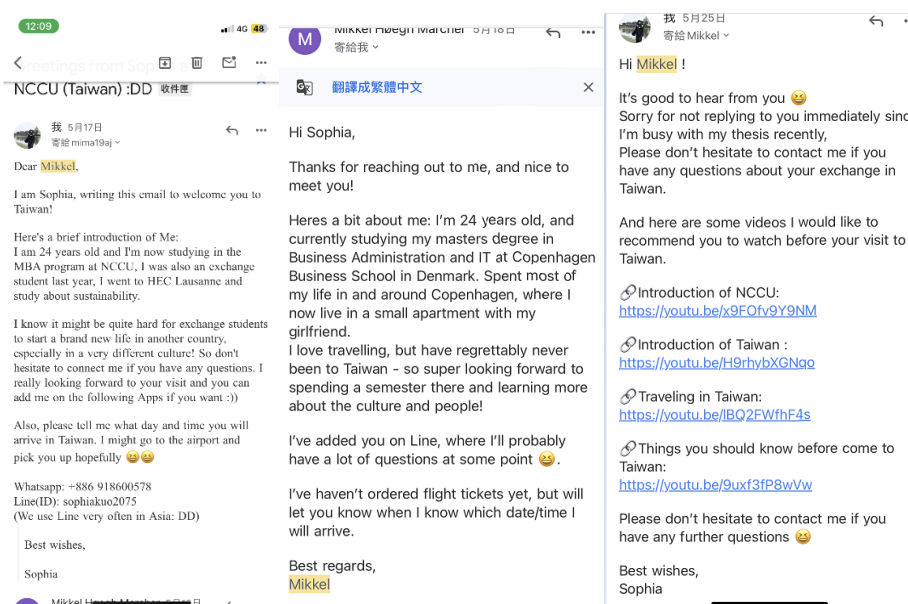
12:09
4G 48
Greetings from Sophia
NCCU (Taiwan) :DD 收件匣

我 5月17日
寄給 mima19aj

Dear Mikkel,

I am Sophia, writing this email to welcome you to Taiwan!

Here's a brief introduction of Me:
I am 24 years old and I'm now studying in the MBA program at NCCU, I was also an exchange student last year, I went to HEC Lausanne and study about sustainability.

I know it might be quite hard for exchange students to start a brand new life in another country, especially in a very different culture! So don't hesitate to contact me if you have any questions. I really looking forward to your visit and you can add me on the following Apps if you want :))

Also, please tell me what date and time you will arrive in Taiwan. I might go to the airport and pick you up hopefully 😆😆

Whatsapp: +886 918600578
Line(ID): sophiakuo2075
(We use Line very often in Asia: DD)

Best wishes,

Sophia

Mikkel Høegh Marcher 5月18日

Mikkel Høegh Marcher 5月18日
寄給我

翻譯成繁體中文

Hi Sophia,

Thanks for reaching out to me, and nice to meet you!

Heres a bit about me: I'm 24 years old, and currently studying my masters degree in Business Administration and IT at Copenhagen Business School in Denmark. Spent most of my life in and around Copenhagen, where I now live in a small apartment with my girlfriend.
I love travelling, but have regrettably never been to Taiwan - so super looking forward to spending a semester there and learning more about the culture and people!

I've added you on Line, where I'll probably have a lot of questions at some point 😆.

I've haven't ordered flight tickets yet, but will let you know when I know which date/time I will arrive.

Best regards,
Mikkel

我 5月25日
寄給 Mikkel

Hi Mikkel !

It's good to hear from you 😆
Sorry for not replying to you immediately sinc
I'm busy with my thesis recently,
Please don't hesitate to contact me if you have any questions about your exchange in Taiwan.

And here are some videos I would like to recommend you to watch before your visit to Taiwan.

🔗Introduction of NCCU:
https://youtu.be/x9FOfv9Y9NM

🔗Introduction of Taiwan :
https://youtu.be/H9rhybXGNqo

🔗Traveling in Taiwan:
https://youtu.be/lBQ2FWfhF4s

🔗Things you should know before come to Taiwan:
https://youtu.be/9uxf3fP8wVw

Please don't hesitate to contact me if you have any further questions 😆

Best wishes,
Sophia